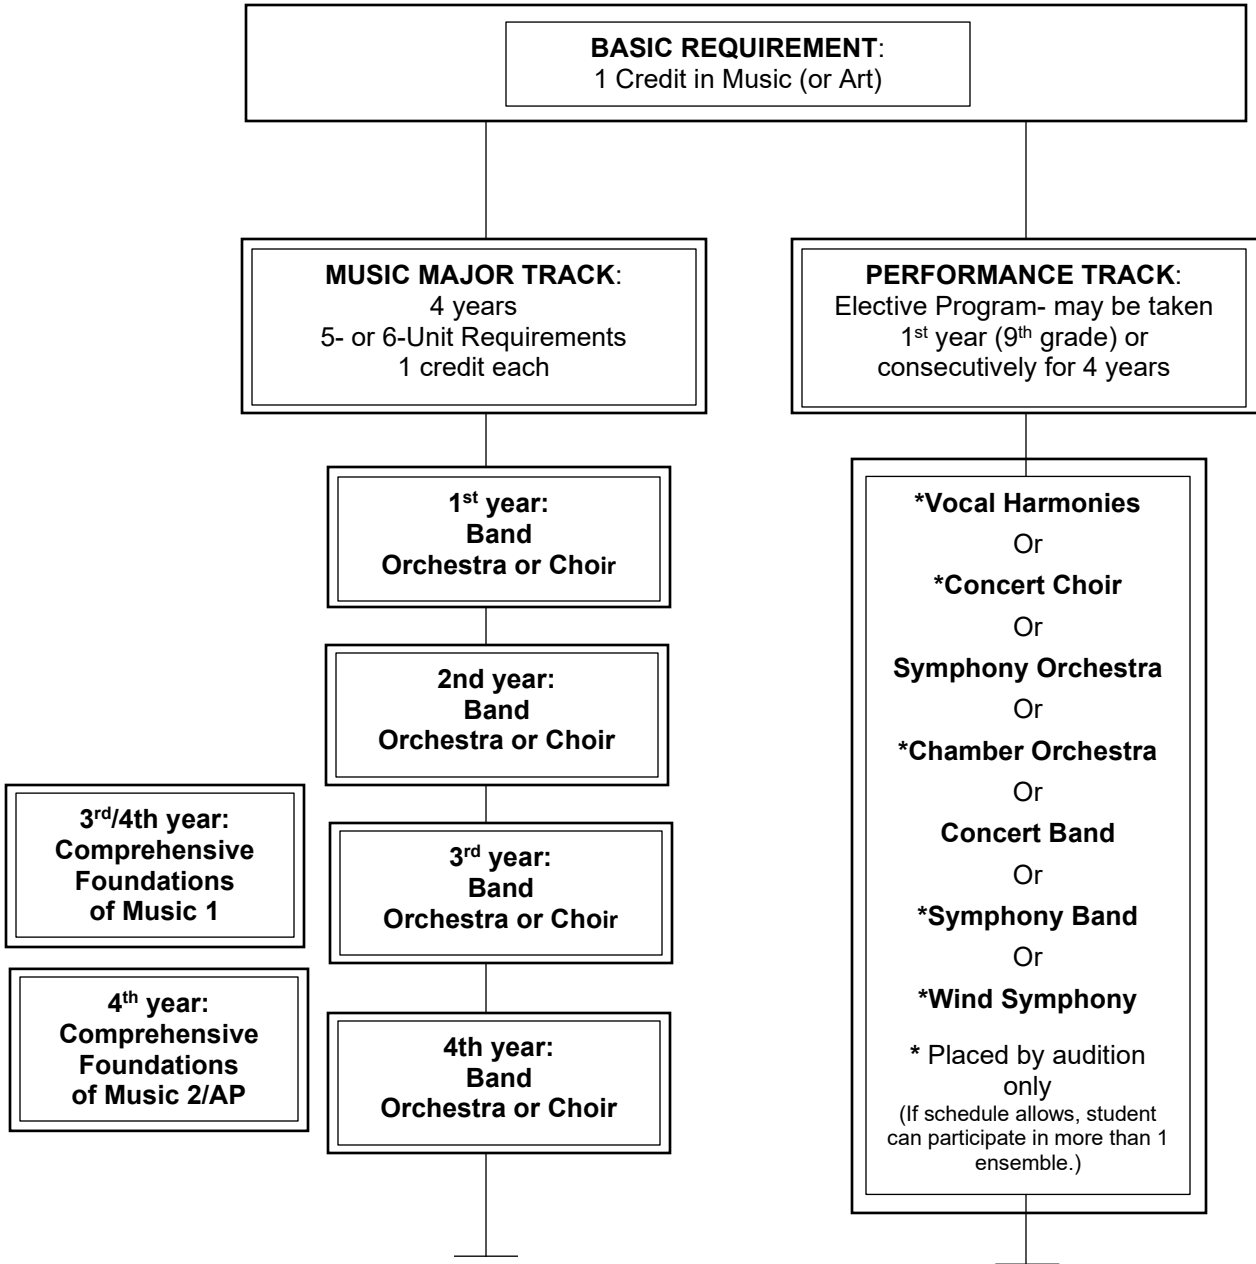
**BASIC REQUIREMENT**:
1 Credit in Music (or Art)

**MUSIC MAJOR TRACK**:
4 years
5- or 6-Unit Requirements
1 credit each

**PERFORMANCE TRACK**:
Elective Program- may be taken $1^{st}$ year ($9^{th}$ grade) or consecutively for 4 years

**$1^{st}$ year:**
**Band**
**Orchestra or Choir**

**2nd year:**
**Band**
**Orchestra or Choir**

**$3^{rd}$/4th year:**
**Comprehensive Foundations of Music 1**

**$3^{rd}$ year:**
**Band**
**Orchestra or Choir**

**$4^{th}$ year:**
**Comprehensive Foundations of Music 2/AP**

**4th year:**
**Band**
**Orchestra or Choir**

**\*Vocal Harmonies**
Or
**\*Concert Choir**
Or
**Symphony Orchestra**
Or
**\*Chamber Orchestra**
Or
**Concert Band**
Or
**\*Symphony Band**
Or
**\*Wind Symphony**

**\*** Placed by audition only
(If schedule allows, student can participate in more than 1 ensemble.)